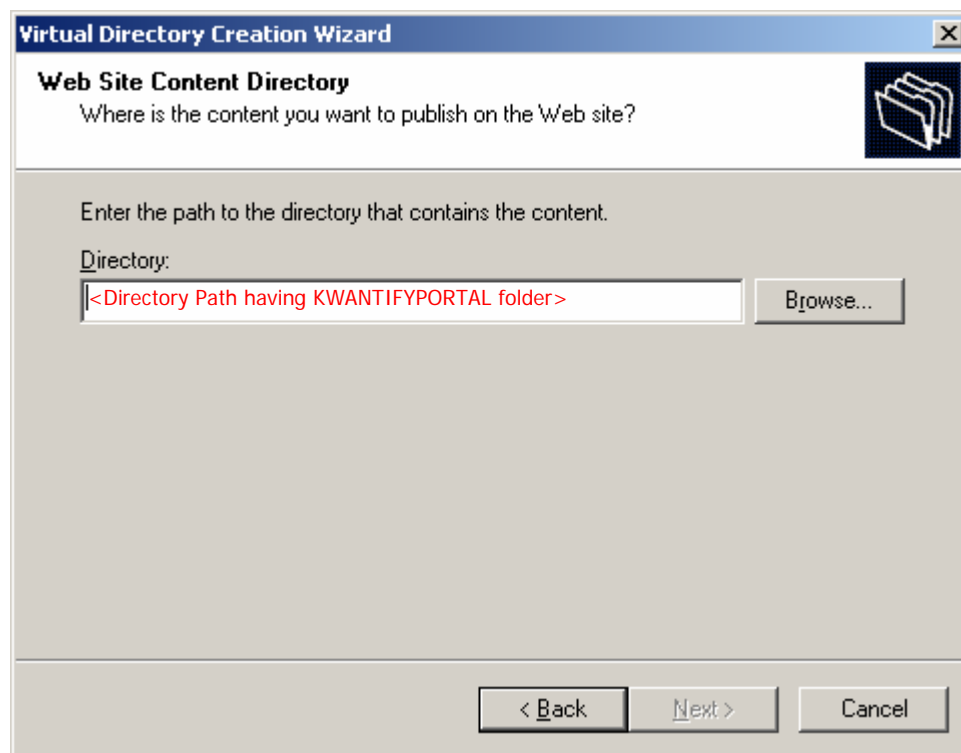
Virtual Directory Creation Wizard

×

Web Site Content Directory

Where is the content you want to publish on the Web site?

Enter the path to the directory that contains the content.

Directory:

<Directory Path having KWANTIFYPORTAL folder>

Browse...

< Back

Next >

Cancel